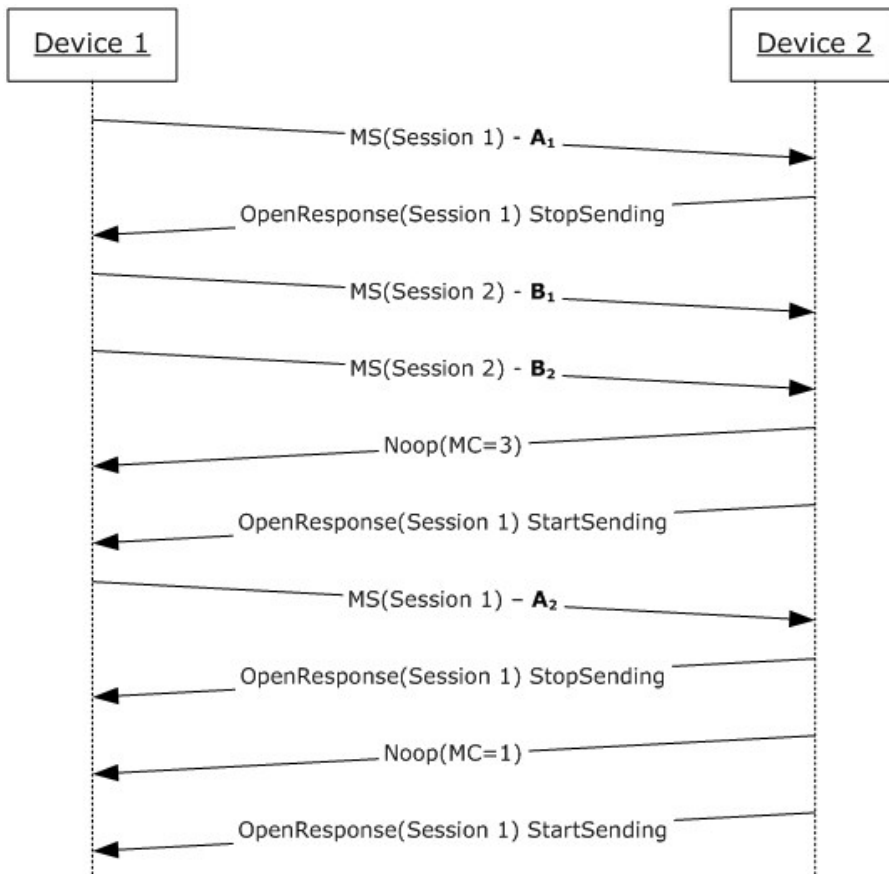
Device 1

Device 2

MS(Session 1) - $\mathbf{A_1}$

OpenResponse(Session 1) StopSending

MS(Session 2) - $\mathbf{B_1}$

MS(Session 2) - $\mathbf{B_2}$

Noop(MC=3)

OpenResponse(Session 1) StartSending

MS(Session 1) – $\mathbf{A_2}$

OpenResponse(Session 1) StopSending

Noop(MC=1)

OpenResponse(Session 1) StartSending